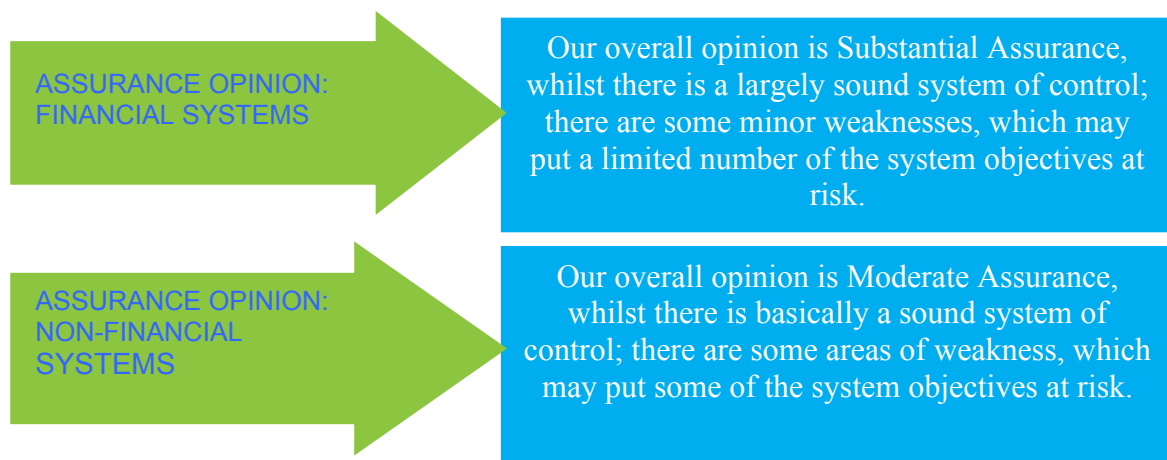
ASSURANCE OPINION: FINANCIAL SYSTEMS

Our overall opinion is Substantial Assurance, whilst there is a largely sound system of control; there are some minor weaknesses, which may put a limited number of the system objectives at risk.

ASSURANCE OPINION: NON-FINANCIAL SYSTEMS

Our overall opinion is Moderate Assurance, whilst there is basically a sound system of control; there are some areas of weakness, which may put some of the system objectives at risk.